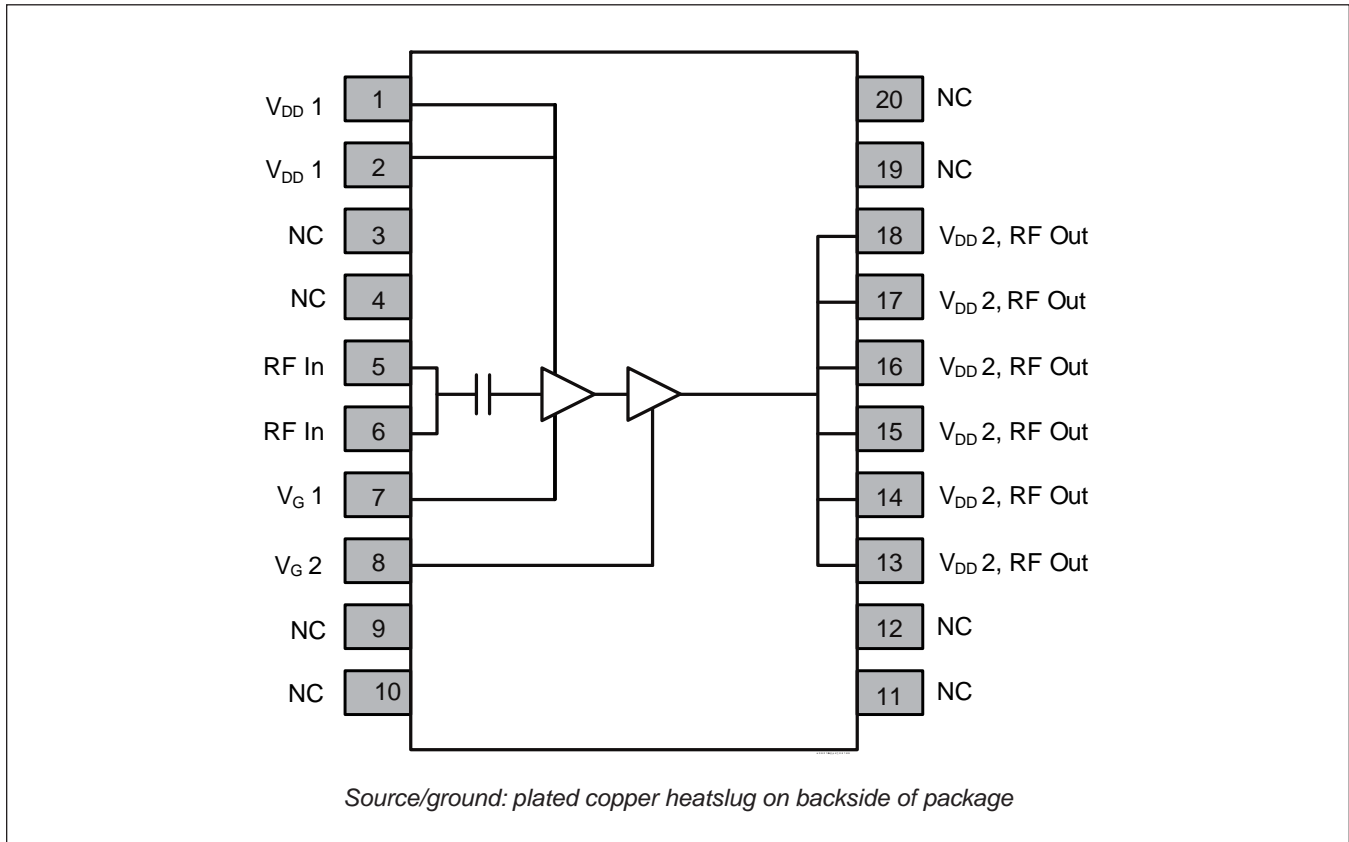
$V_{DD}$ 1 1
$V_{DD}$ 1 2
NC 3
NC 4
RF In 5
RF In 6
$V_G$ 1 7
$V_G$ 2 8
NC 9
NC 10

20 NC
19 NC
18 $V_{DD}$ 2, RF Out
17 $V_{DD}$ 2, RF Out
16 $V_{DD}$ 2, RF Out
15 $V_{DD}$ 2, RF Out
14 $V_{DD}$ 2, RF Out
13 $V_{DD}$ 2, RF Out
12 NC
11 NC

Source/ground: plated copper heatslug on backside of package